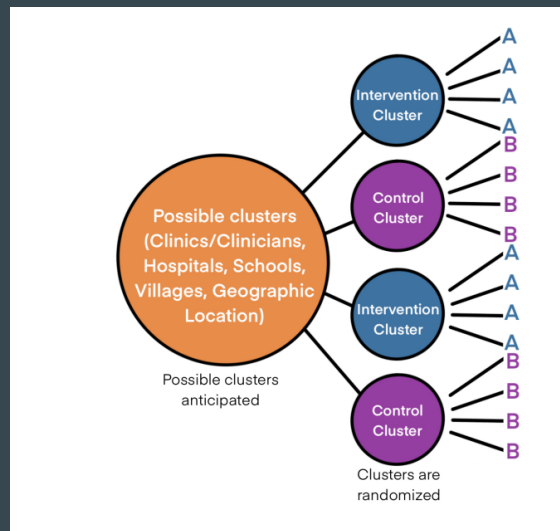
Possible clusters (Clinics/Clinicians, Hospitals, Schools, Villages, Geographic Location)

Possible clusters anticipated

Intervention Cluster

A
A
A
A

Control Cluster

B
B
B
B

Intervention Cluster

A
A
A
A

Control Cluster

B
B
B
B

Clusters are randomized